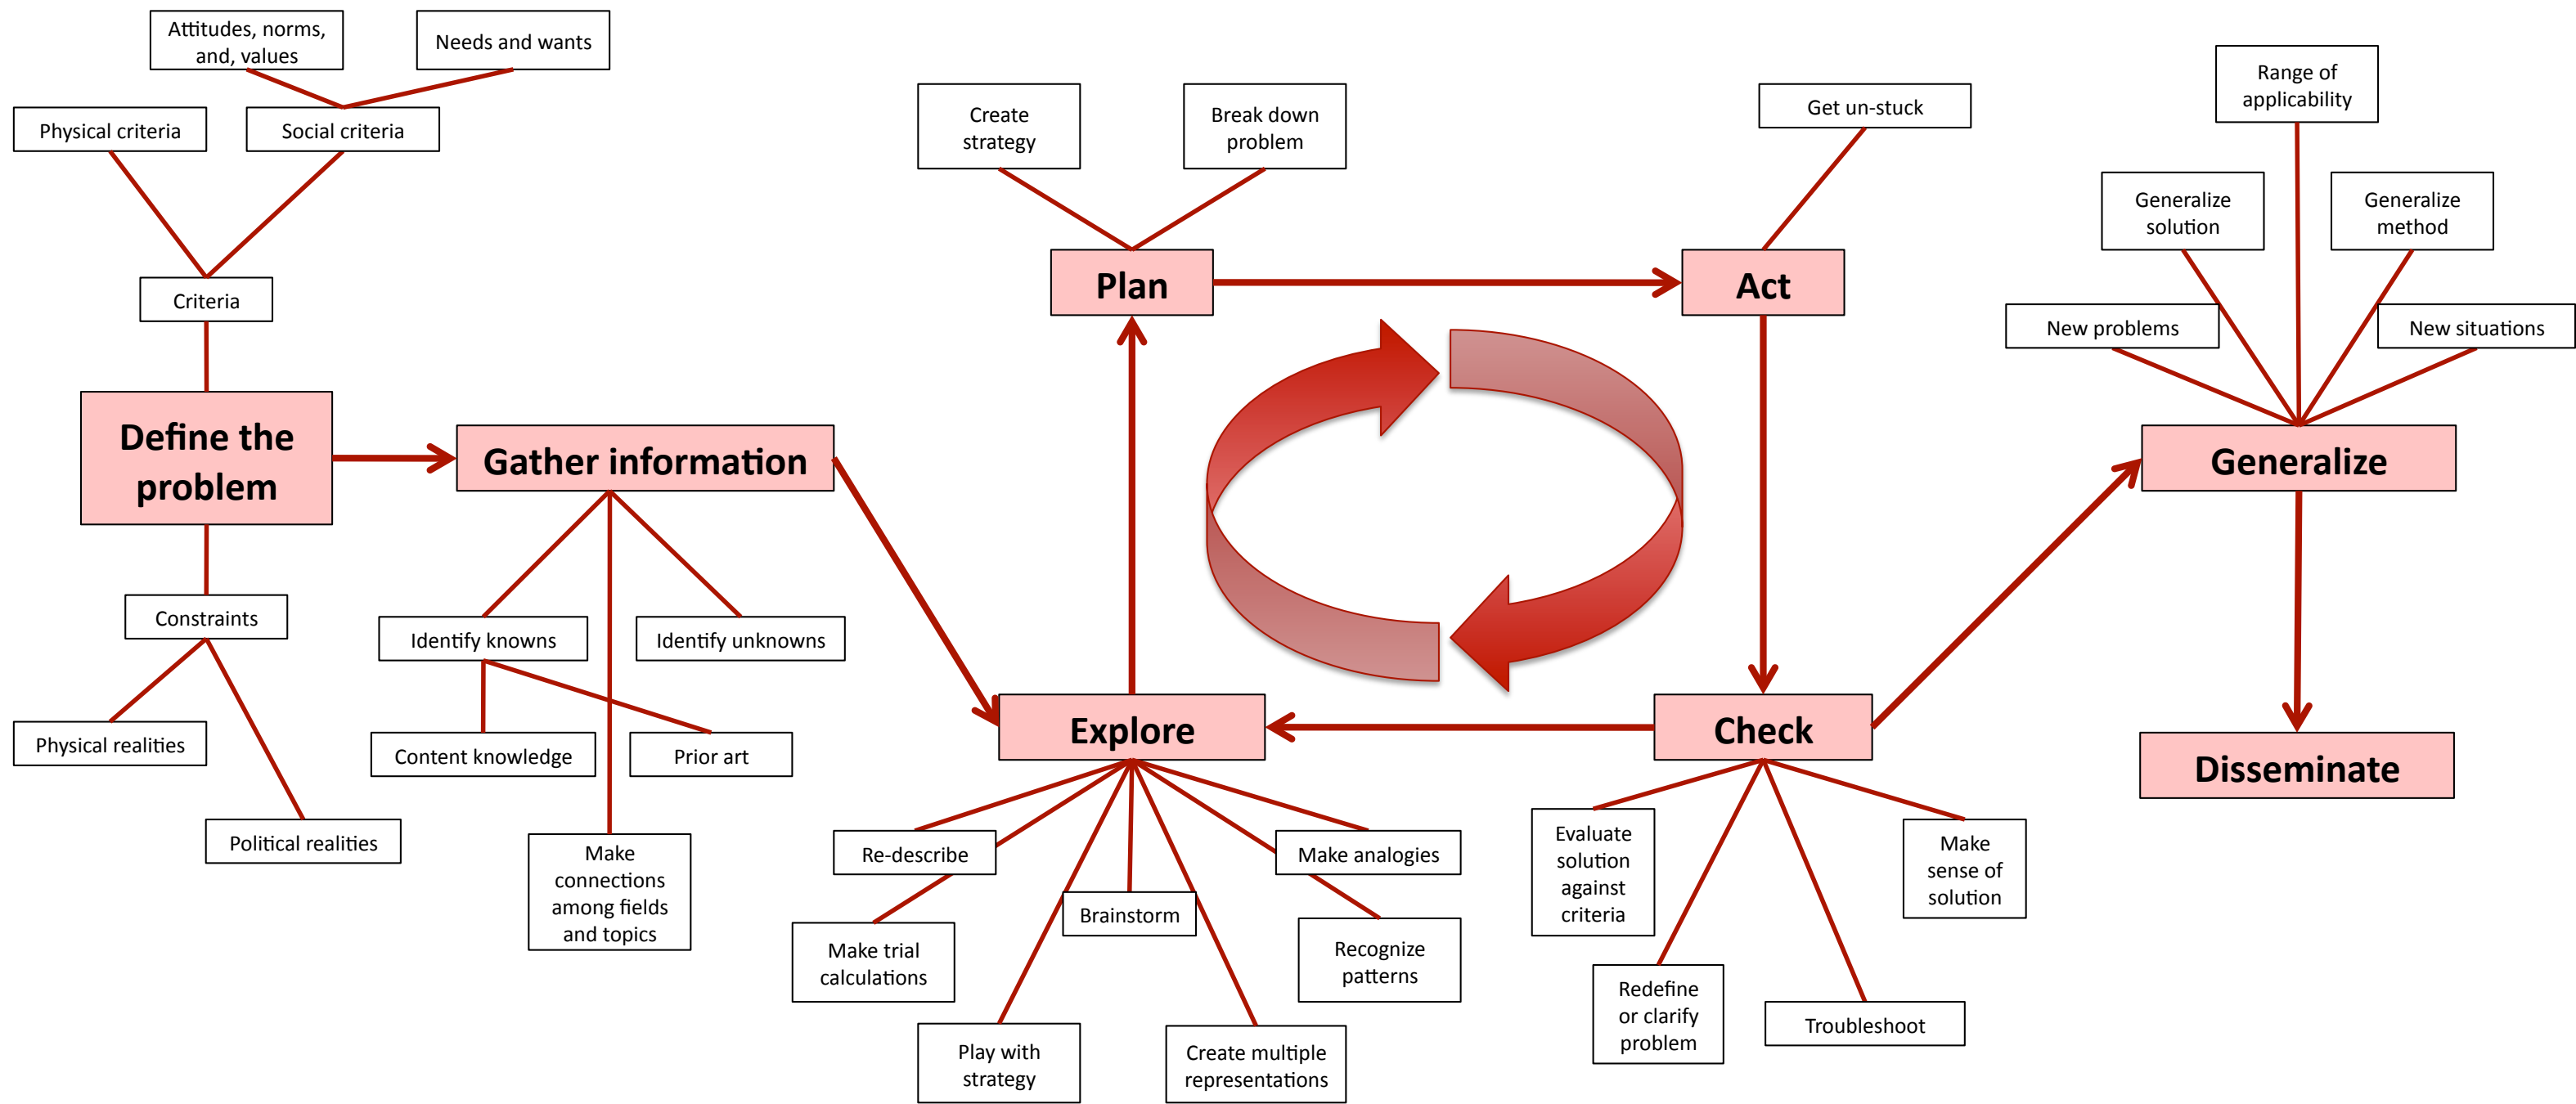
Attitudes, norms, and, values

Needs and wants

Physical criteria

Social criteria

Criteria

Define the problem

Constraints

Physical realities

Political realities

Gather information

Identify knowns

Identify unknowns

Content knowledge

Prior art

Make connections among fields and topics

Create strategy

Break down problem

Plan

Act

Get un-stuck

Explore

Check

Re-describe

Make trial calculations

Brainstorm

Play with strategy

Create multiple representations

Make analogies

Recognize patterns

Evaluate solution against criteria

Redefine or clarify problem

Troubleshoot

Make sense of solution

Range of applicability

Generalize solution

Generalize method

New problems

New situations

Generalize

Disseminate